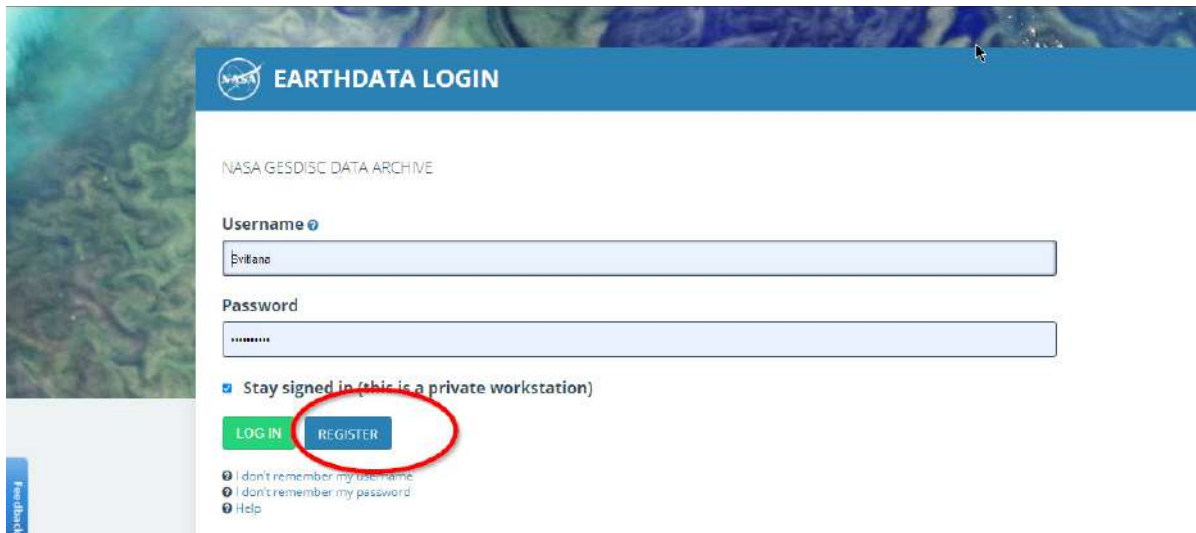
NASA

EARTHDATA LOGIN

NASA GESDISC DATA ARCHIVE

Username

Svitlana

Password

••••••••••

Stay signed in (this is a private workstation)

LOG IN

REGISTER

I don't remember my username
I don't remember my password
Help

Feedback